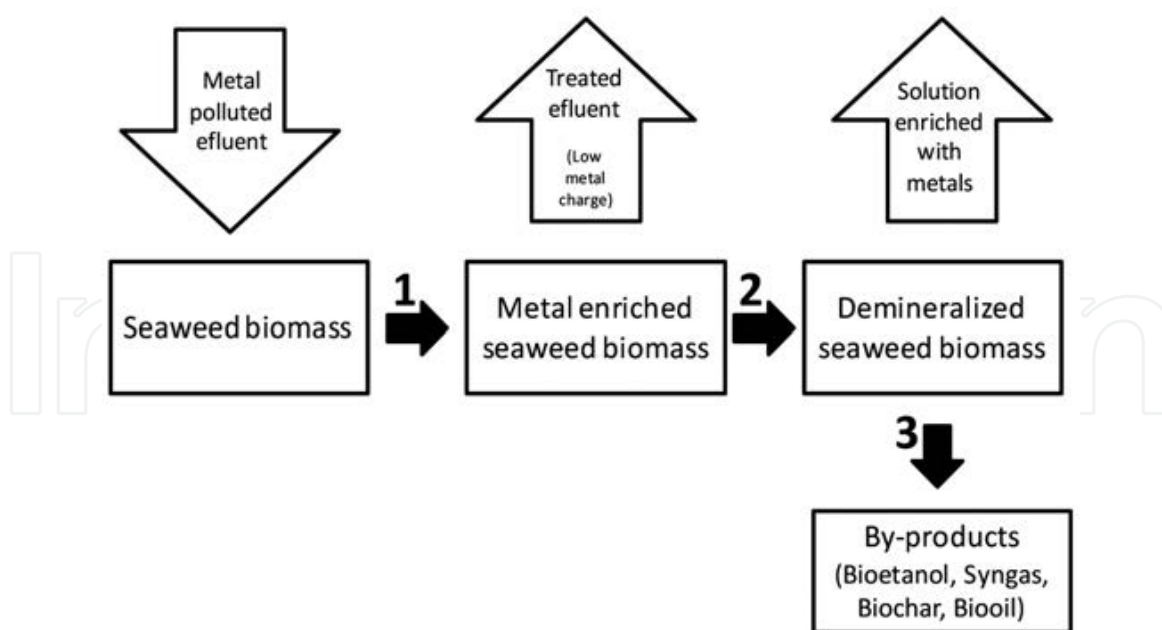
Metal polluted efluent

Treated efluent

(Low metal charge)

Solution enriched with metals

Seaweed biomass

1

Metal enriched seaweed biomass

2

Demineralized seaweed biomass

3

By-products (Bioetanol, Syngas, Biochar, Biooil)